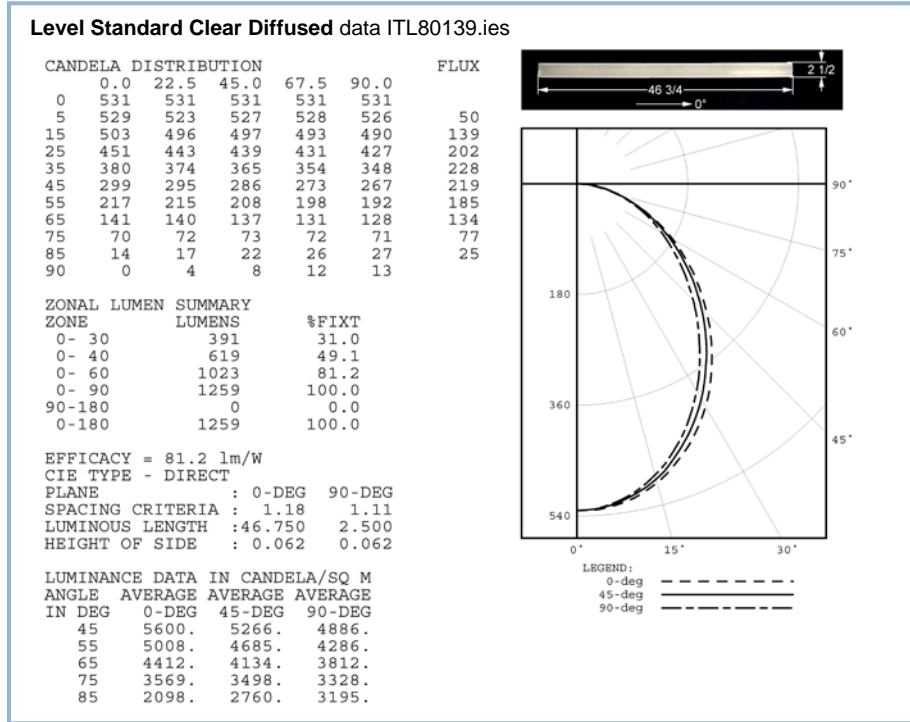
**Level Standard Clear Diffused** data ITL80139.ies

CANDELA DISTRIBUTION

| | 0.0 | 22.5 | 45.0 | 67.5 | 90.0 | FLUX |
|---|---|---|---|---|---|---|
| 0 | 531 | 531 | 531 | 531 | 531 | |
| 5 | 529 | 523 | 527 | 528 | 526 | 50 |
| 15 | 503 | 496 | 497 | 493 | 490 | 139 |
| 25 | 451 | 443 | 439 | 431 | 427 | 202 |
| 35 | 380 | 374 | 365 | 354 | 348 | 228 |
| 45 | 299 | 295 | 286 | 273 | 267 | 219 |
| 55 | 217 | 215 | 208 | 198 | 192 | 185 |
| 65 | 141 | 140 | 137 | 131 | 128 | 134 |
| 75 | 70 | 72 | 73 | 72 | 71 | 77 |
| 85 | 14 | 17 | 22 | 26 | 27 | 25 |
| 90 | 0 | 4 | 8 | 12 | 13 | |

ZONAL LUMEN SUMMARY

| ZONE | LUMENS | %FIXT |
|---|---|---|
| 0- 30 | 391 | 31.0 |
| 0- 40 | 619 | 49.1 |
| 0- 60 | 1023 | 81.2 |
| 0- 90 | 1259 | 100.0 |
| 90-180 | 0 | 0.0 |
| 0-180 | 1259 | 100.0 |

EFFICACY = 81.2 lm/W
CIE TYPE - DIRECT
PLANE : 0-DEG 90-DEG
SPACING CRITERIA : 1.18 1.11
LUMINOUS LENGTH :46.750 2.500
HEIGHT OF SIDE : 0.062 0.062

LUMINANCE DATA IN CANDELA/SQ M

| ANGLE IN DEG | AVERAGE 0-DEG | AVERAGE 45-DEG | AVERAGE 90-DEG |
|---|---|---|---|
| 45 | 5600. | 5266. | 4886. |
| 55 | 5008. | 4685. | 4286. |
| 65 | 4412. | 4134. | 3812. |
| 75 | 3569. | 3498. | 3328. |
| 85 | 2098. | 2760. | 3195. |

2 1/2
46 3/4
0°

90°
75°
60°
45°
180
360
540
0°
15°
30°
LEGEND:
0-deg
45-deg
90-deg